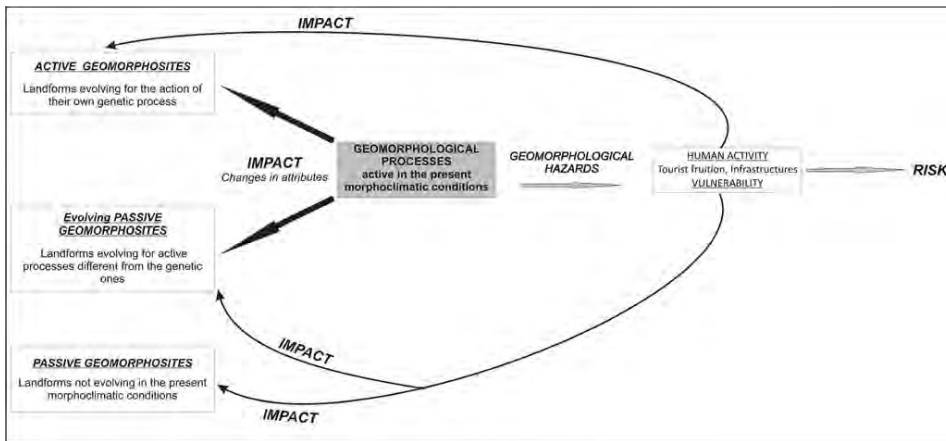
IMPACT

ACTIVE GEOMORPHOSITES

Landforms evolving for the action of their own genetic process

IMPACT
Changes in attributes

GEOMORPHOLOGICAL PROCESSES
active in the present morphoclimatic conditions

GEOMORPHOLOGICAL HAZARDS

HUMAN ACTIVITY
Tourist fruition, Infrastructures
VULNERABILITY

RISK

Evolving PASSIVE GEOMORPHOSITES

Landforms evolving for active processes different from the genetic ones

IMPACT

PASSIVE GEOMORPHOSITES

Landforms not evolving in the present morphoclimatic conditions

IMPACT